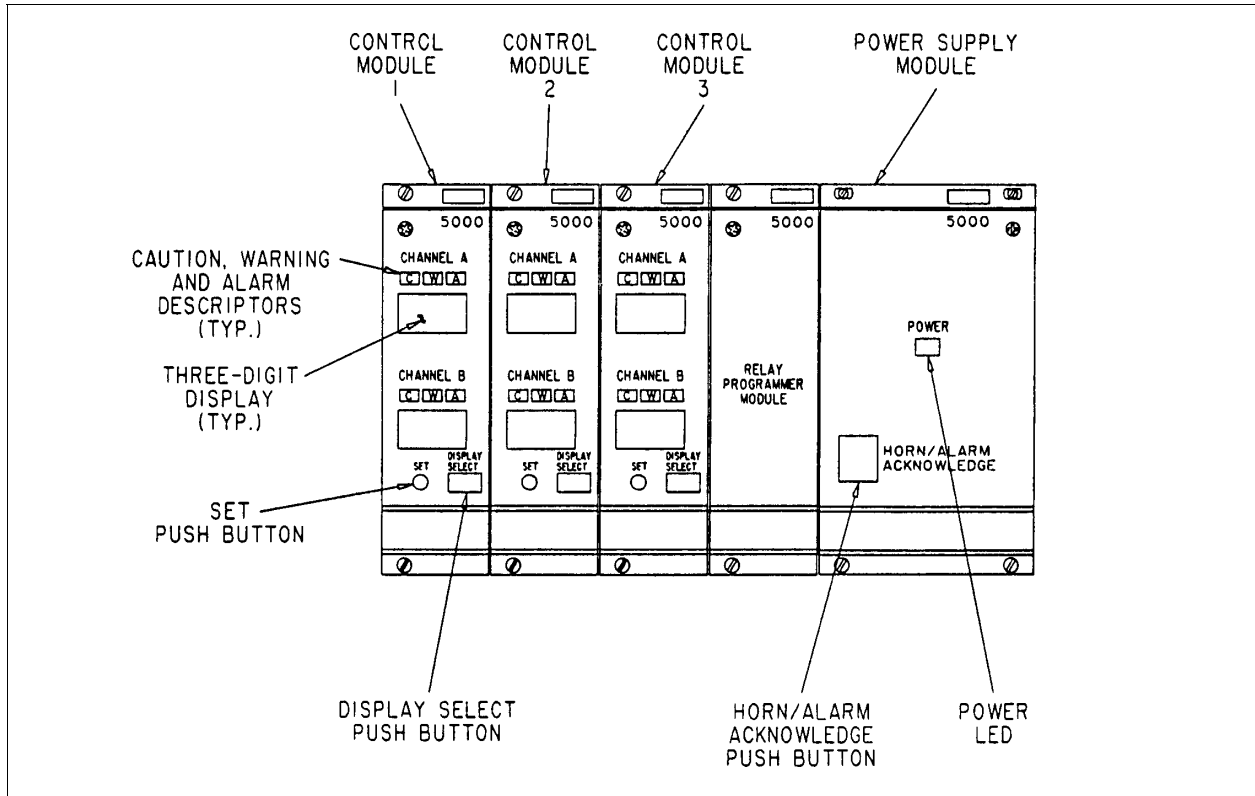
CONTRCL MODULE 1

CONTROL MODULE 2

CONTROL MODULE 3

POWER SUPPLY MODULE

5000

5000

5000

5000

5000

CAUTION, WARNING AND ALARM DESCRIPTORS (TYP.)

CHANNEL A
C W A

CHANNEL A
C W A

CHANNEL A
C W A

THREE-DIGIT DISPLAY (TYP.)

CHANNEL B
C W A

CHANNEL B
C W A

CHANNEL B
C W A

RELAY PROGRAMMER MODULE

POWER

HORN/ALARM ACKNOWLEDGE

SET

DISPLAY SELECT

SET

DISPLAY SELECT

SET

DISPLAY SELECT

SET PUSH BUTTON

DISPLAY SELECT PUSH BUTTON

HORN/ALARM ACKNOWLEDGE PUSH BUTTON

POWER LED